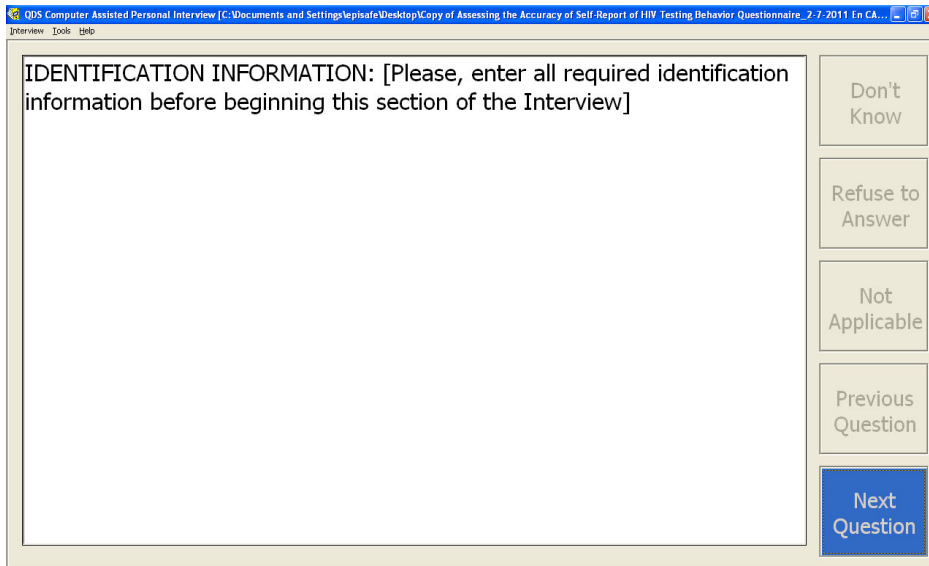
QDS Computer Assisted Personal Interview [C:\Documents and Settings\episafe\Desktop\Copy of Assessing the Accuracy of Self-Report of HIV Testing Behavior Questionnaire_2-7-2011 En CA...

Interview Tools Help

IDENTIFICATION INFORMATION: [Please, enter all required identification information before beginning this section of the Interview]

Don't Know

Refuse to Answer

Not Applicable

Previous Question

Next Question